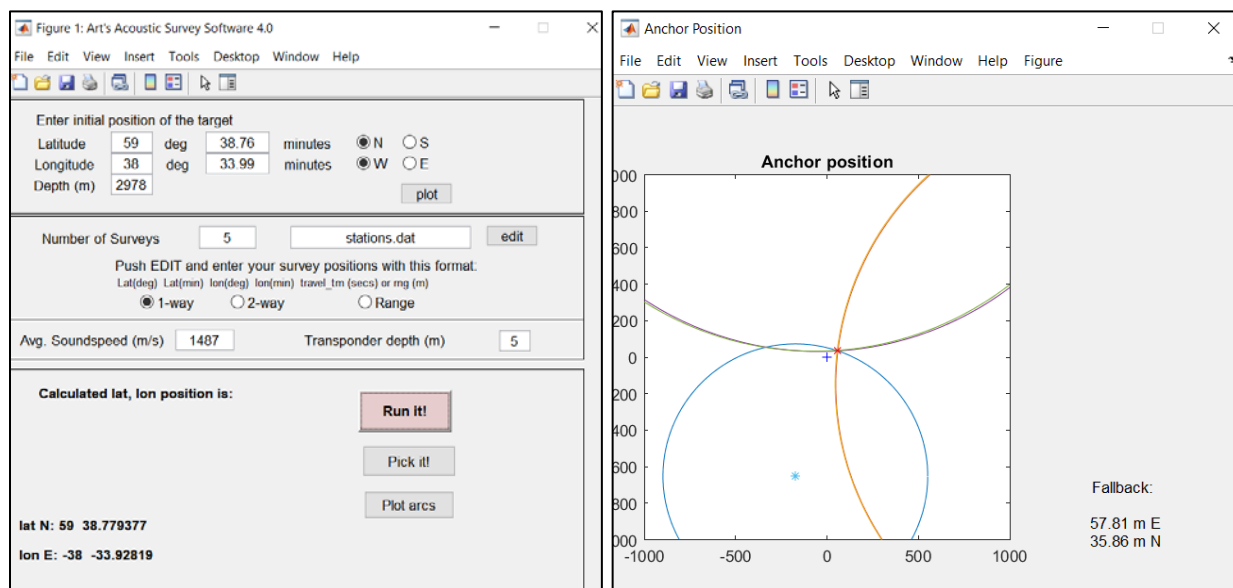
Figure 1: Art's Acoustic Survey Software 4.0

File Edit View Insert Tools Desktop Window Help

Enter initial position of the target
Latitude 59 deg 38.76 minutes N S
Longitude 38 deg 33.99 minutes W E
Depth (m) 2978
plot

Number of Surveys 5 stations.dat edit
Push EDIT and enter your survey positions with this format:
Lat(deg) Lat(min) lon(deg) lon(min) travel_tm (secs) or rng (m)
1-way 2-way Range

Avg. Soundspeed (m/s) 1487 Transponder depth (m) 5

Calculated lat, lon position is:
Run it!
Pick it!
Plot arcs
lat N: 59 38.779377
lon E: -38 -33.92819

Anchor Position

File Edit View Insert Tools Desktop Window Help Figure

Anchor position
000
800
600
400
200
0
200
400
600
800
000
-1000 -500 0 500 1000

Fallback:
57.81 m E
35.86 m N